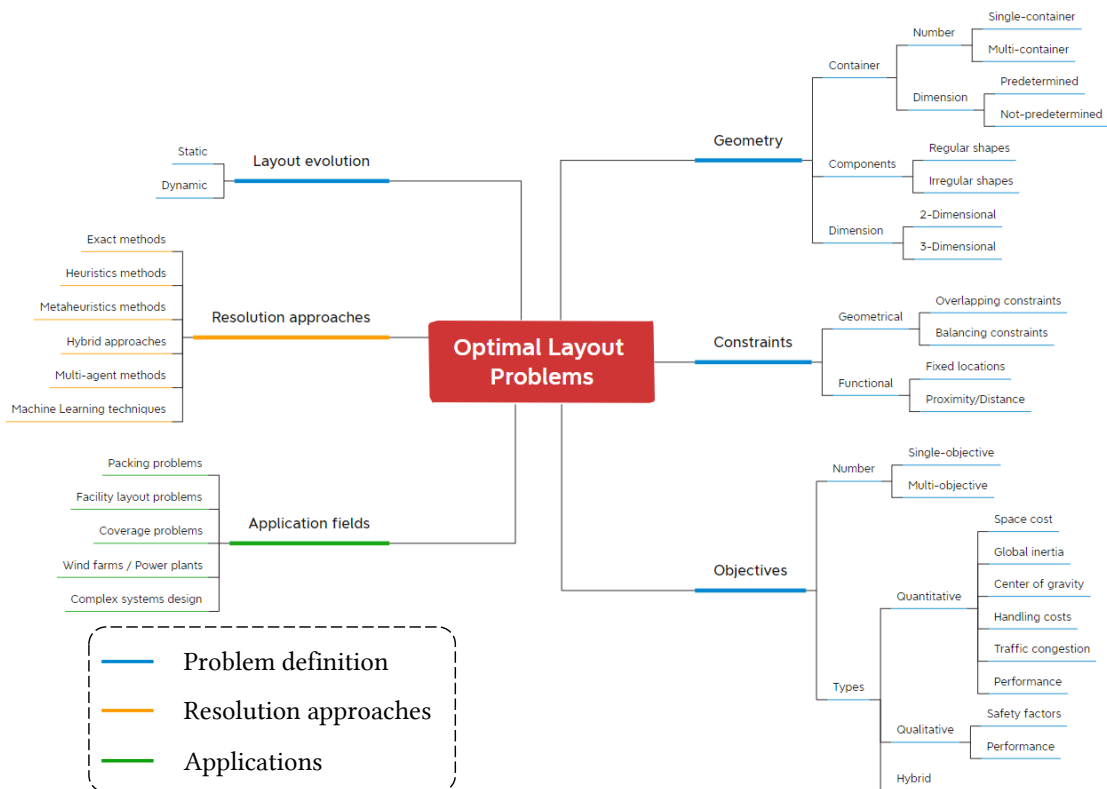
Optimal Layout Problems

Layout evolution
Static
Dynamic

Resolution approaches
Exact methods
Heuristics methods
Metaheuristics methods
Hybrid approaches
Multi-agent methods
Machine Learning techniques

Application fields
Packing problems
Facility layout problems
Coverage problems
Wind farms / Power plants
Complex systems design

Geometry
Container
Number
Single-container
Multi-container
Dimension
Predetermined
Not-predetermined
Components
Regular shapes
Irregular shapes
Dimension
2-Dimensional
3-Dimensional

Constraints
Geometrical
Overlapping constraints
Balancing constraints
Functional
Fixed locations
Proximity/Distance

Objectives
Number
Single-objective
Multi-objective
Types
Quantitative
Space cost
Global inertia
Center of gravity
Handling costs
Traffic congestion
Performance
Qualitative
Safety factors
Performance
Hybrid

Problem definition
Resolution approaches
Applications